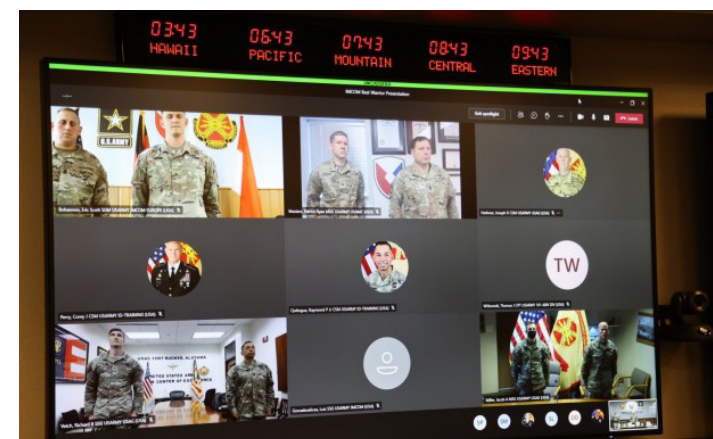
0343 HAWAII
0643 PACIFIC
0743 MOUNTAIN
0843 CENTRAL
0943 EASTERN

IMCOM Best Warrior Presentation

Exit spotlight

Leave

U.S. ARMY

TW

USAACE FORT RUCKER, ALABAMA

UNITED STATES ARMY CENTER OF EXCELLENCE